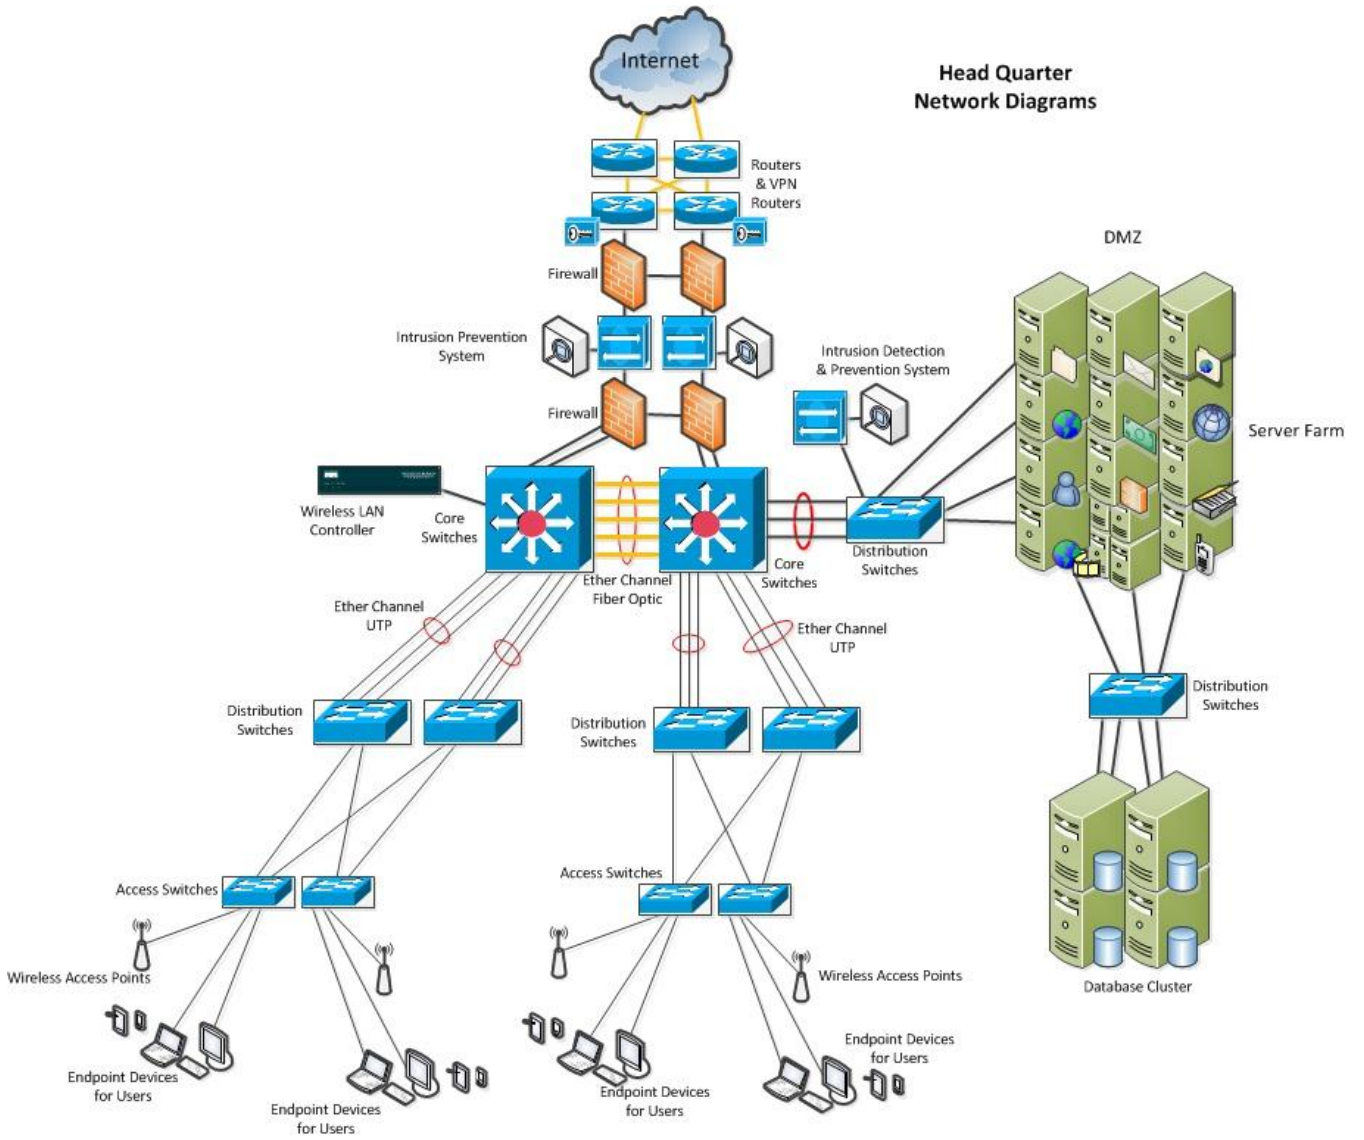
Internet

Head Quarter
Network Diagrams

Routers
& VPN
Routers

DMZ

Firewall

Intrusion Prevention
System

Intrusion Detection
& Prevention System

Firewall

Server Farm

Wireless LAN
Controller

Core
Switches

Core
Switches

Distribution
Switches

Ether Channel
Fiber Optic

Ether Channel
UTP

Ether Channel
UTP

Distribution
Switches

Distribution
Switches

Distribution
Switches

Access Switches

Access Switches

Wireless Access Points

Wireless Access Points

Database Cluster

Endpoint Devices
for Users

Endpoint Devices
for Users

Endpoint Devices
for Users

Endpoint Devices
for Users